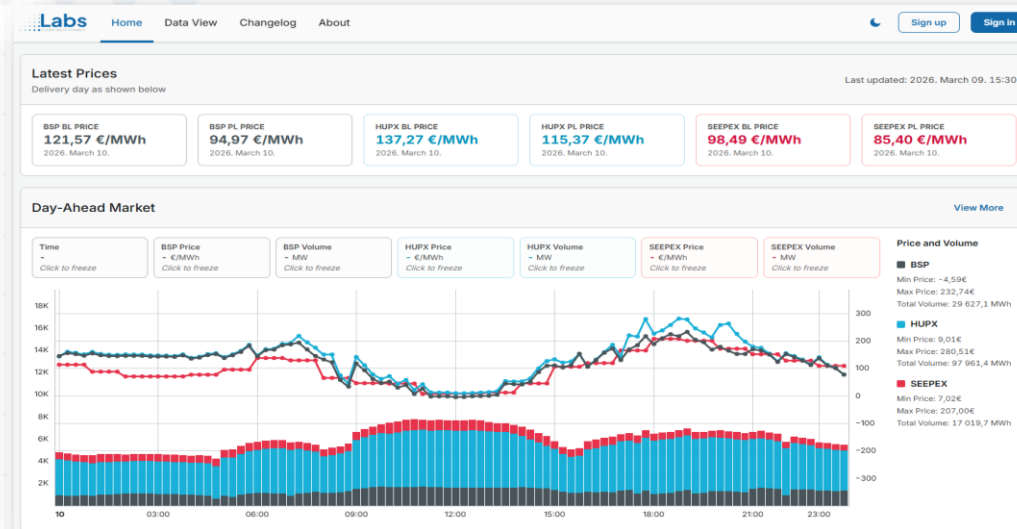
Labs Home Data View Changelog About Sign up Sign in

Latest Prices
Delivery day as shown below

Last updated: 2026. March 09. 15:30

BSP BL PRICE
121,57 €/MWh
2026. March 10.

BSP PL PRICE
94,97 €/MWh
2026. March 10.

HUPX BL PRICE
137,27 €/MWh
2026. March 10.

HUPX PL PRICE
115,37 €/MWh
2026. March 10.

SEEPEX BL PRICE
98,49 €/MWh
2026. March 10.

SEEPEX PL PRICE
85,40 €/MWh
2026. March 10.

Day-Ahead Market

View More

Time
-
Click to freeze

BSP Price
- €/MWh
Click to freeze

BSP Volume
- MW
Click to freeze

HUPX Price
- €/MWh
Click to freeze

HUPX Volume
- MW
Click to freeze

SEEPEX Price
- €/MWh
Click to freeze

SEEPEX Volume
- MW
Click to freeze

18K
16K
14K
12K
10K
8K
6K
4K
2K

300
200
100
0
−100
−200
−300

10 03:00 06:00 09:00 12:00 15:00 18:00 21:00 23:00

Price and Volume

BSP
Min Price: -4,59€
Max Price: 232,74€
Total Volume: 29 627,1 MWh

HUPX
Min Price: 9,01€
Max Price: 280,51€
Total Volume: 97 961,4 MWh

SEEPEX
Min Price: 7,02€
Max Price: 207,00€
Total Volume: 17 019,7 MWh